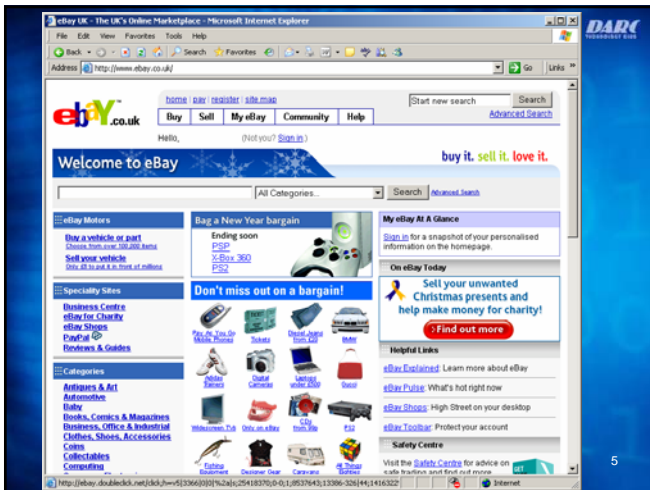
eBay UK - The UK's Online Marketplace - Microsoft Internet Explorer

DARC

File Edit View Favorites Tools Help

Back Search Favorites

Address http://www.ebay.co.uk/ Go Links

ebay.co.uk

home | pay | register | site map

Buy Sell My eBay Community Help

Start new search Search

Advanced Search

Hello, (Not you? Sign in.)

Welcome to eBay

buy it. sell it. love it.

All Categories... Search Advanced Search

eBay Motors

Buy a vehicle or part
Choose from over 100,000 items

Sell your vehicle
Only £8 to put it in front of millions

Speciality Sites

Business Centre
eBay for Charity
eBay Shops
PayPal
Reviews & Guides

Categories

Antiques & Art
Automotive
Baby
Books, Comics & Magazines
Business, Office & Industrial
Clothes, Shoes, Accessories
Coins
Collectables
Computing

Bag a New Year bargain

Ending soon
PSP
X-Box 360
PS2

Don't miss out on a bargain!

Pay As You Go Mobile Phones
Tickets
Diesel Jeans from £20
BMW
Adidas Trainers
Digital Cameras
Laptops under £500
Gucci
Widescreen TVs
Only on eBay
CDs from 99p
PS2
Fishing Equipment
Designer Gear
Caravans
All Things Sixties

My eBay At A Glance

Sign in for a snapshot of your personalised information on the homepage.

On eBay Today

Sell your unwanted Christmas presents and help make money for charity!

Find out more

Helpful Links

eBay Explained: Learn more about eBay
eBay Pulse: What's hot right now
eBay Shops: High Street on your desktop
eBay Toolbar: Protect your account

Safety Centre

Visit the Safety Centre for advice on safe trading and find out more

http://ebay.doubleclick.net/click;h=v5|3366|0|0|%2a|s;25418370;0-0;1;8537643;13386-326|44;1416322

Internet

5